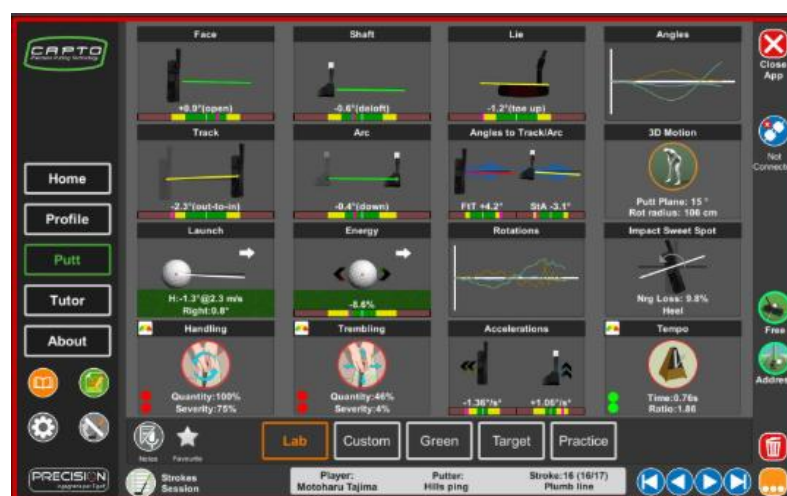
CAPTO
Precision Putting Technology

Home
Profile
Putt
Tutor
About

Face
+0.9°(open)

Shaft
-0.6°(deloft)

Lie
-1.2°(toe up)

Angles

Track
-2.3°(out-to-in)

Arc
-0.4°(down)

Angles to Track/Arc
FtT +4.2°
StA -3.1°

3D Motion
Putt Plane: 15 °
Rot radius: 106 cm

Launch
H:-1.3°@2.3 m/s
Right:0.8°

Energy
-8.6%

Rotations

Impact Sweet Spot
Nrg Loss: 9.8%
Heel

Handling
Quantity:100%
Severity:75%

Trembling
Quantity:46%
Severity:4%

Accelerations
-1.36°/s²
+1.05°/s²

Tempo
Time:0.76s
Ratio:1.86

Close App
Not Connected
Free
Address

Notes
Favourite

Lab
Custom
Green
Target
Practice

PRECISION

Strokes
Session

Player:
Motoharu Tajima

Putter:
Hills ping

Stroke:16 (16/17)
Plumb line